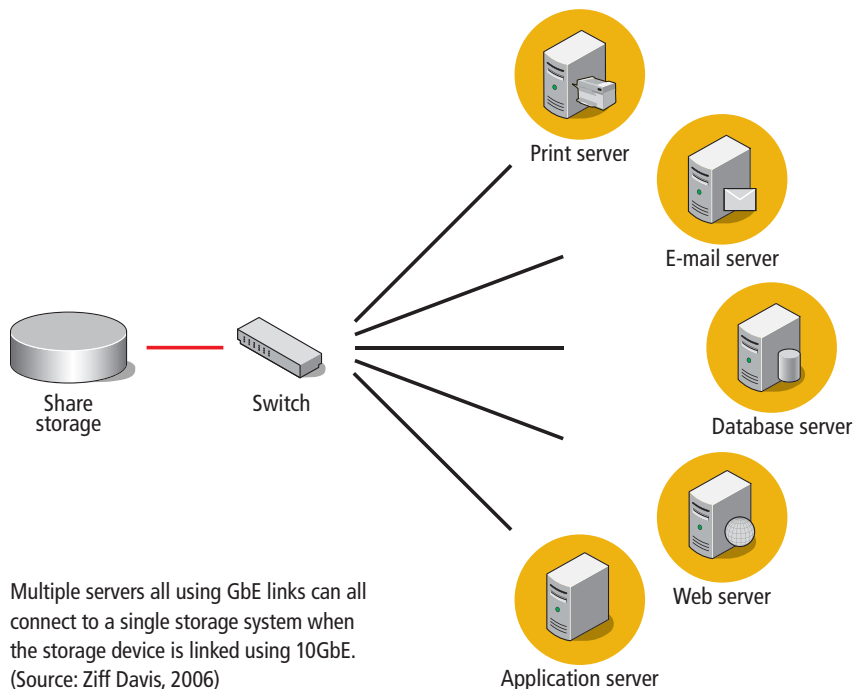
Print server

E-mail server

Share storage

Switch

Database server

Web server

Multiple servers all using GbE links can all connect to a single storage system when the storage device is linked using 10GbE. (Source: Ziff Davis, 2006)

Application server